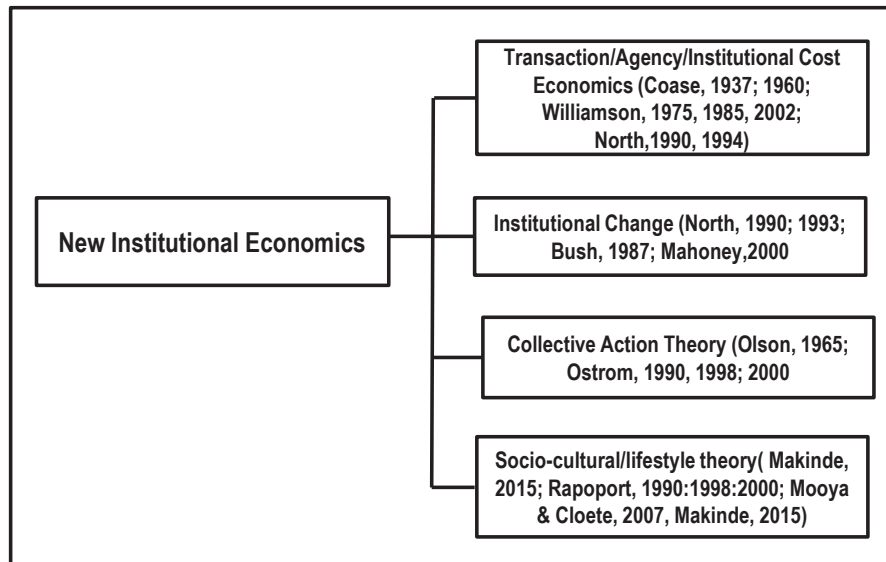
New Institutional Economics

Transaction/Agency/Institutional Cost Economics (Coase, 1937; 1960; Williamson, 1975, 1985, 2002; North,1990, 1994)

Institutional Change (North, 1990; 1993; Bush, 1987; Mahoney,2000

Collective Action Theory (Olson, 1965; Ostrom, 1990, 1998; 2000

Socio-cultural/lifestyle theory( Makinde, 2015; Rapoport, 1990:1998:2000; Mooya & Cloete, 2007, Makinde, 2015)